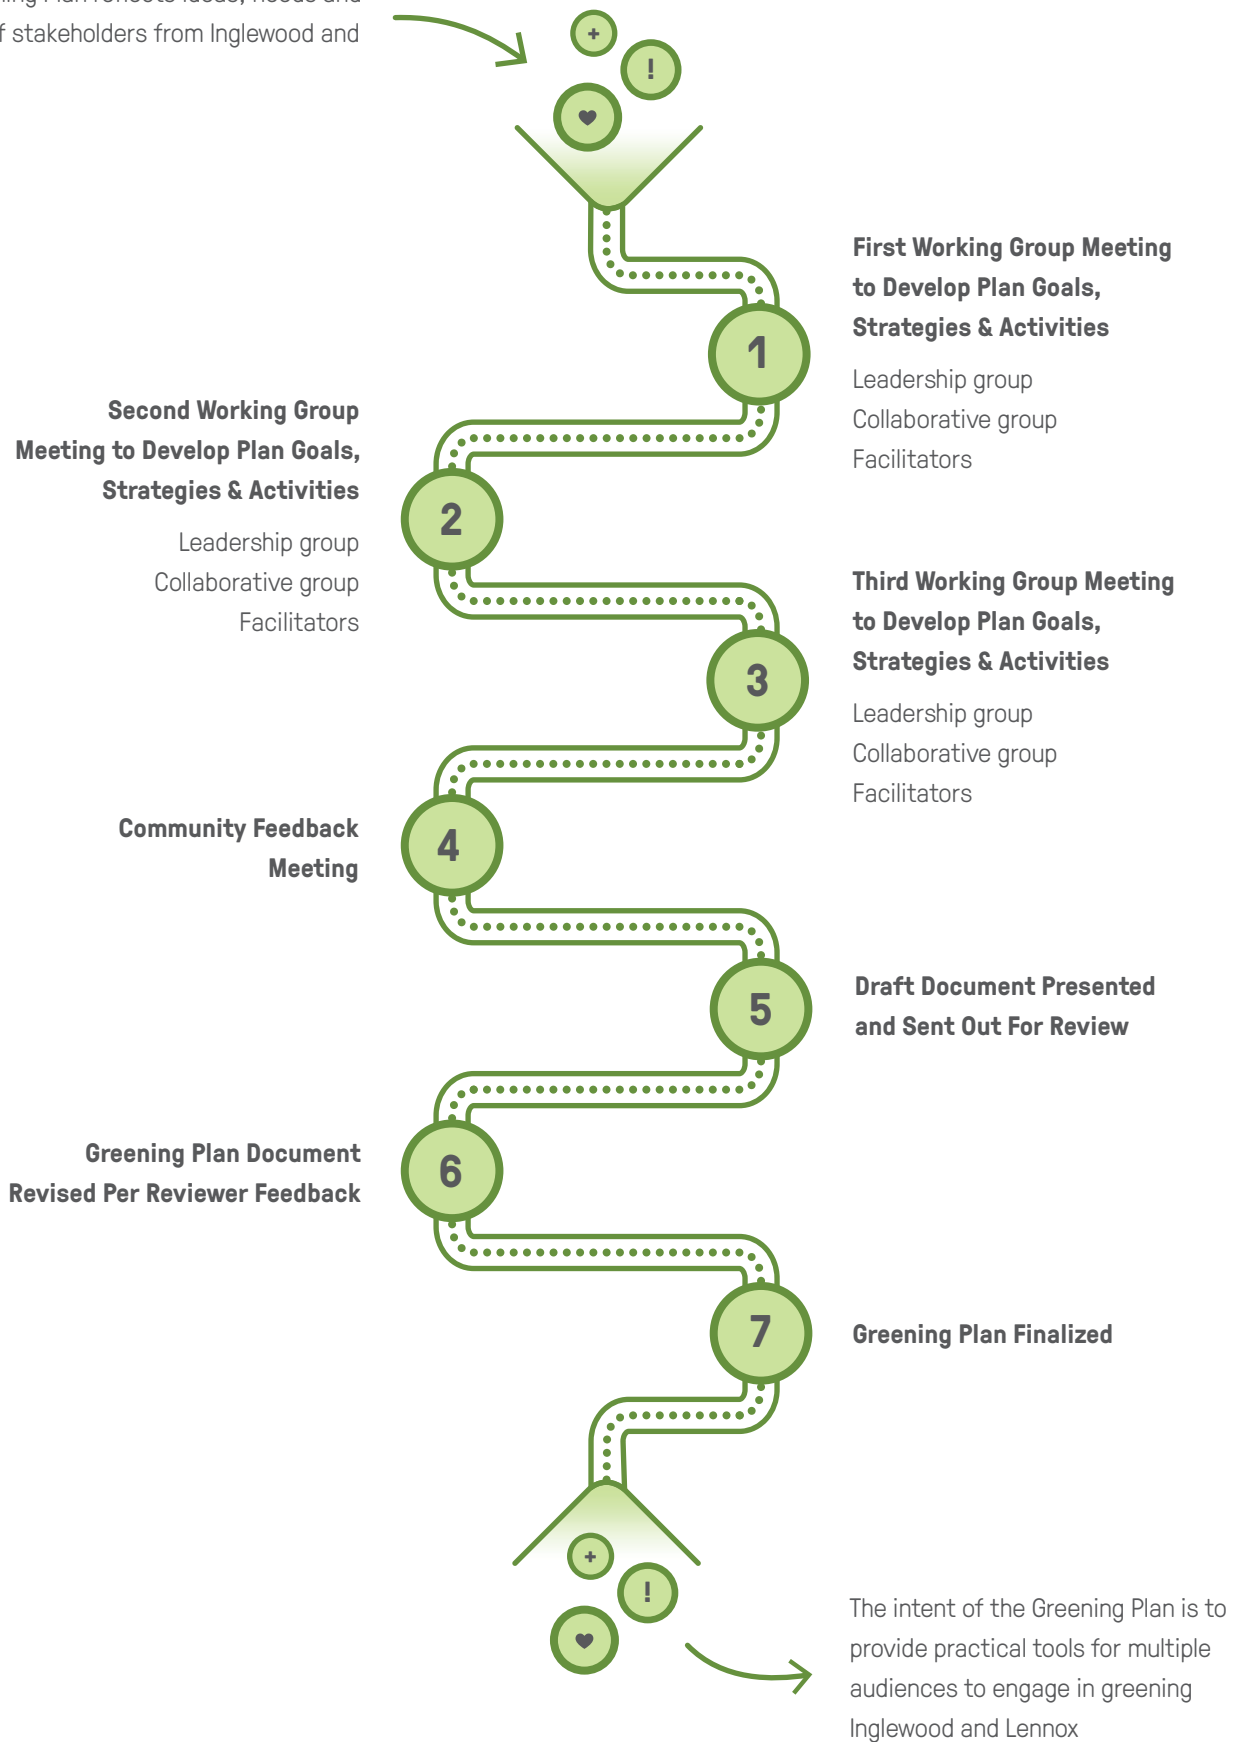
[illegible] Plan reflects ideas, needs and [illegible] stakeholders from Inglewood and

+
!

First Working Group Meeting to Develop Plan Goals, Strategies & Activities

Leadership group
Collaborative group
Facilitators

1

Second Working Group Meeting to Develop Plan Goals, Strategies & Activities

Leadership group
Collaborative group
Facilitators

2

Third Working Group Meeting to Develop Plan Goals, Strategies & Activities

Leadership group
Collaborative group
Facilitators

3

Community Feedback Meeting

4

5

Draft Document Presented and Sent Out For Review

Greening Plan Document Revised Per Reviewer Feedback

6

7

Greening Plan Finalized

+
!

The intent of the Greening Plan is to provide practical tools for multiple audiences to engage in greening Inglewood and Lennox